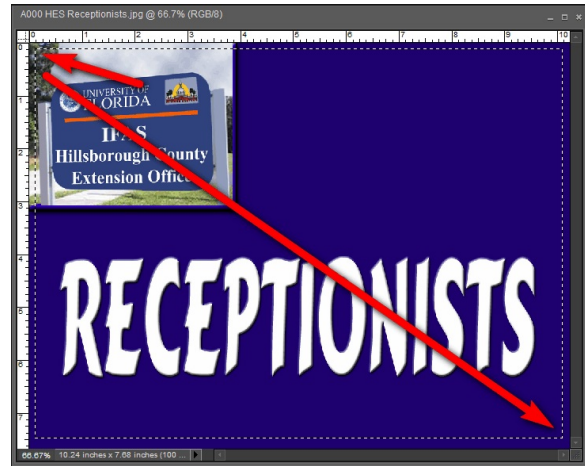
A000 HES Receptionists.jpg @ 66.7% (RGB/8)

0 1 2 3 4 5 6 7 8 9 10

0 1 2 3 4 5 6 7

UNIVERSITY OF FLORIDA

IFAS
Hillsborough County
Extension Office

RECEPTIONISTS

66.67% 10.24 inches x 7.68 inches (100 ...